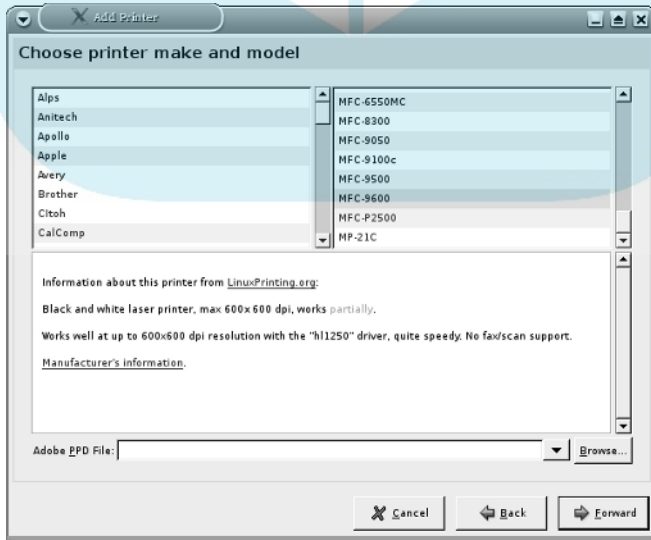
Add Printer

Choose printer make and model

Alps
Anitech
Apollo
Apple
Avery
Brother
Citoh
CalComp

MFC-6550MC
MFC-8300
MFC-9050
MFC-9100c
MFC-9500
MFC-9600
MFC-P2500
MP-21C

Information about this printer from LinuxPrinting.org:

Black and white laser printer, max 600x600 dpi, works partially.

Works well at up to 600x600 dpi resolution with the "hl1250" driver, quite speedy. No fax/scan support.

Manufacturer's information.

Adobe PPD File:

Browse...

Cancel

Back

Forward